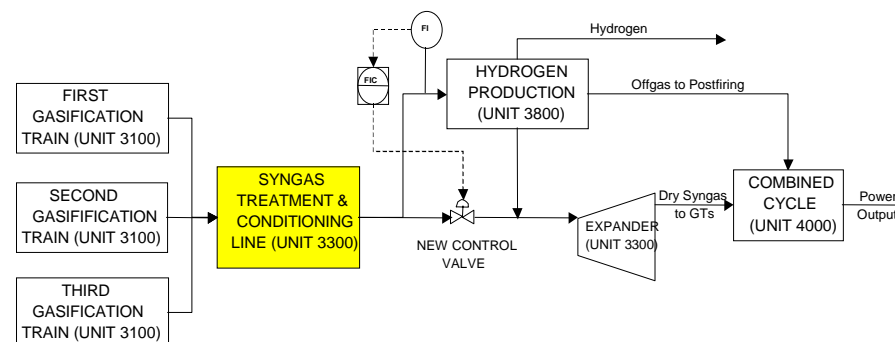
FI

Hydrogen

FIC

HYDROGEN PRODUCTION (UNIT 3800)

Offgas to Postfiring

FIRST GASIFICATION TRAIN (UNIT 3100)

SECOND GASIFICATION TRAIN (UNIT 3100)

THIRD GASIFICATION TRAIN (UNIT 3100)

SYNGAS TREATMENT & CONDITIONING LINE (UNIT 3300)

NEW CONTROL VALVE

Dry Syngas to GTs

EXPANDER (UNIT 3300)

COMBINED CYCLE (UNIT 4000)

Power Output